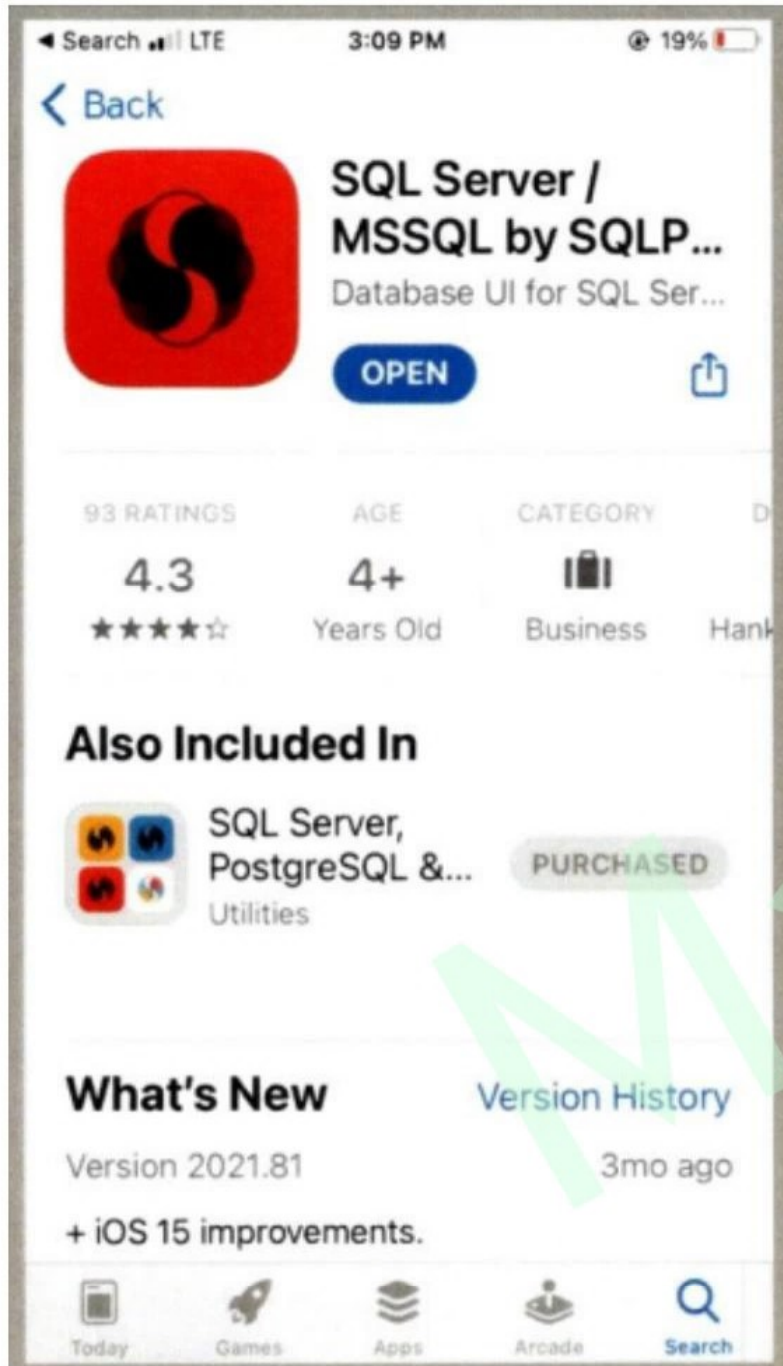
◄ Search LTE 3:09 PM 19%

< Back

SQL Server / MSSQL by SQLP...
Database UI for SQL Ser...

OPEN

93 RATINGS
4.3
★★★★☆

AGE
4+
Years Old

CATEGORY
Business

D
Hank

Also Included In

SQL Server, PostgreSQL &...
Utilities

PURCHASED

What's New

Version History

Version 2021.81

3mo ago

+ iOS 15 improvements.

Today Games Apps Arcade Search